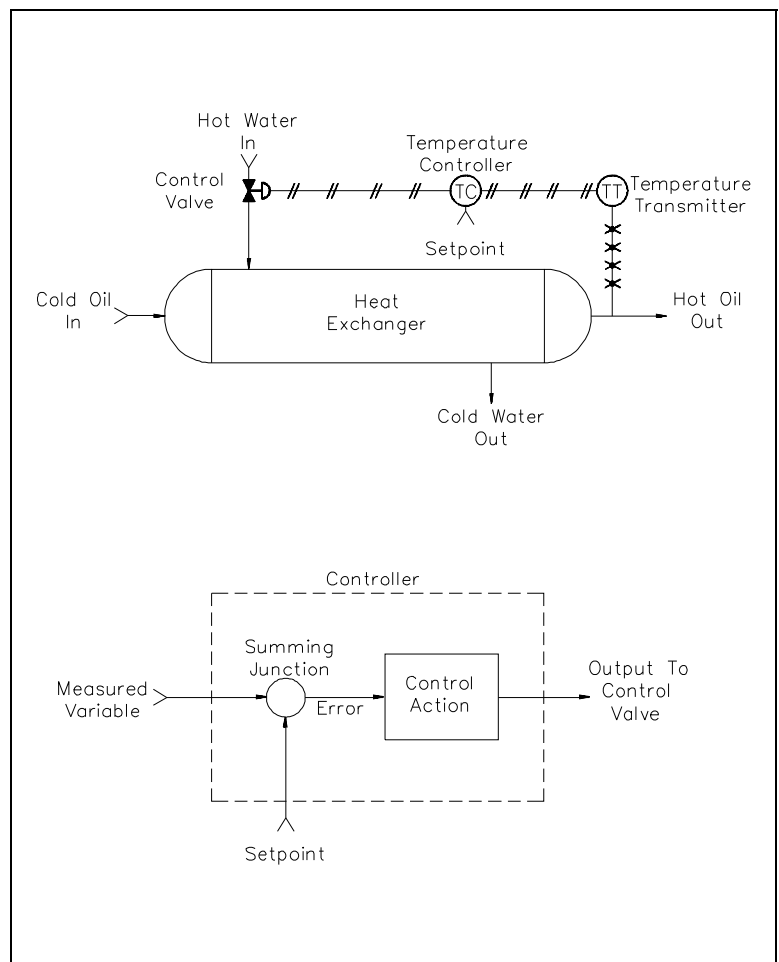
Hot Water In

Control Valve

Temperature Controller

TC

TT

Temperature Transmitter

Setpoint

Cold Oil In

Heat Exchanger

Hot Oil Out

Cold Water Out

Controller

Summing Junction

Measured Variable

Error

Control Action

Output To Control Valve

Setpoint